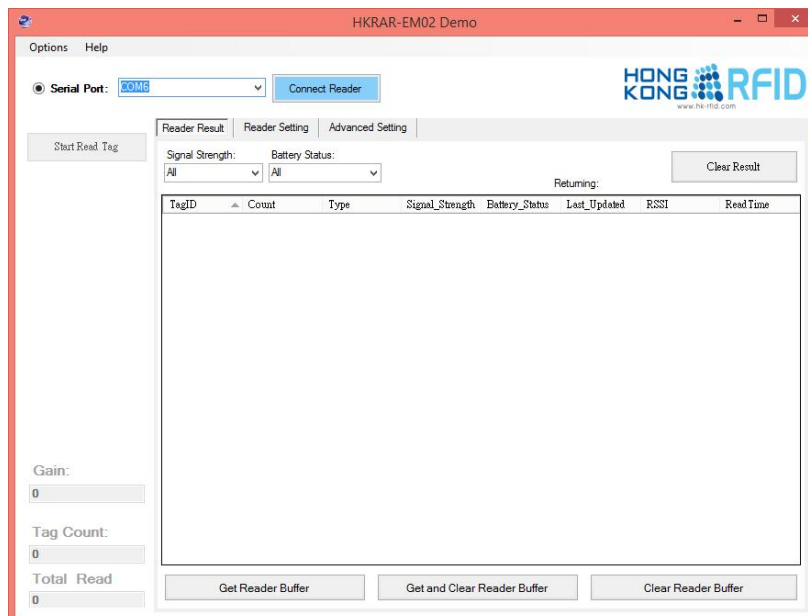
HKRAR-EM02 Demo

Options Help

Serial Port: COM6

Connect Reader

HONG KONG RFID
www.hk-rfid.com

Start Read Tag

Reader Result | Reader Setting | Advanced Setting

Signal Strength:
All

Battery Status:
All

Returning:

Clear Result

| TagID | Count | Type | Signal_Strength | Battery_Status | Last_Updated | RSSI | ReadTime |
|---|---|---|---|---|---|---|---|

Gain:
0

Tag Count:
0

Total Read
0

Get Reader Buffer

Get and Clear Reader Buffer

Clear Reader Buffer